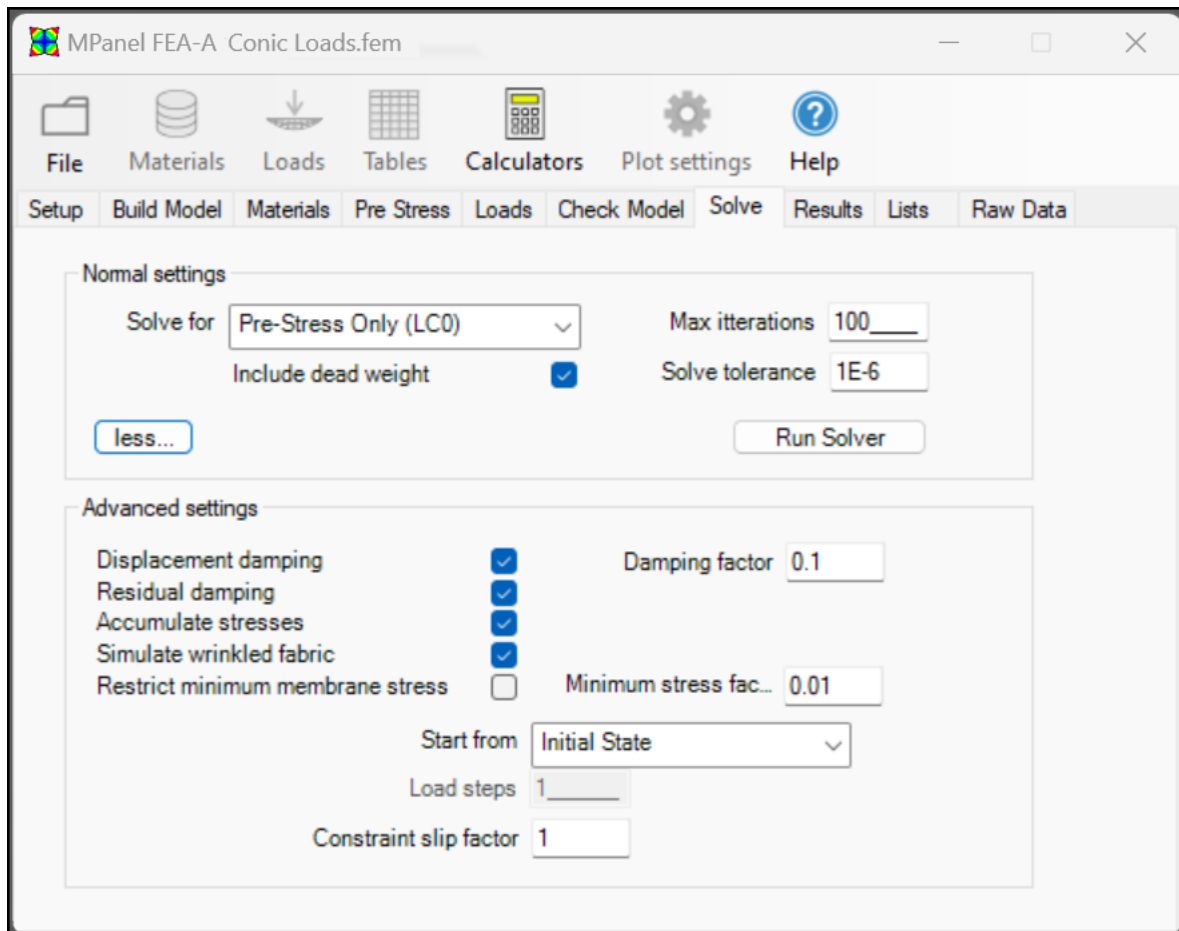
MPanel FEA-A Conic Loads.fem

File Materials Loads Tables Calculators Plot settings Help

Setup | Build Model | Materials | Pre Stress | Loads | Check Model | Solve | Results | Lists | Raw Data

Normal settings

Solve for Pre-Stress Only (LC0)

Include dead weight

Max itterations 100____

Solve tolerance 1E-6

less...

Run Solver

Advanced settings

Displacement damping

Residual damping

Accumulate stresses

Simulate wrinkled fabric

Restrict minimum membrane stress

Damping factor 0.1

Minimum stress fac... 0.01

Start from Initial State

Load steps 1______

Constraint slip factor 1